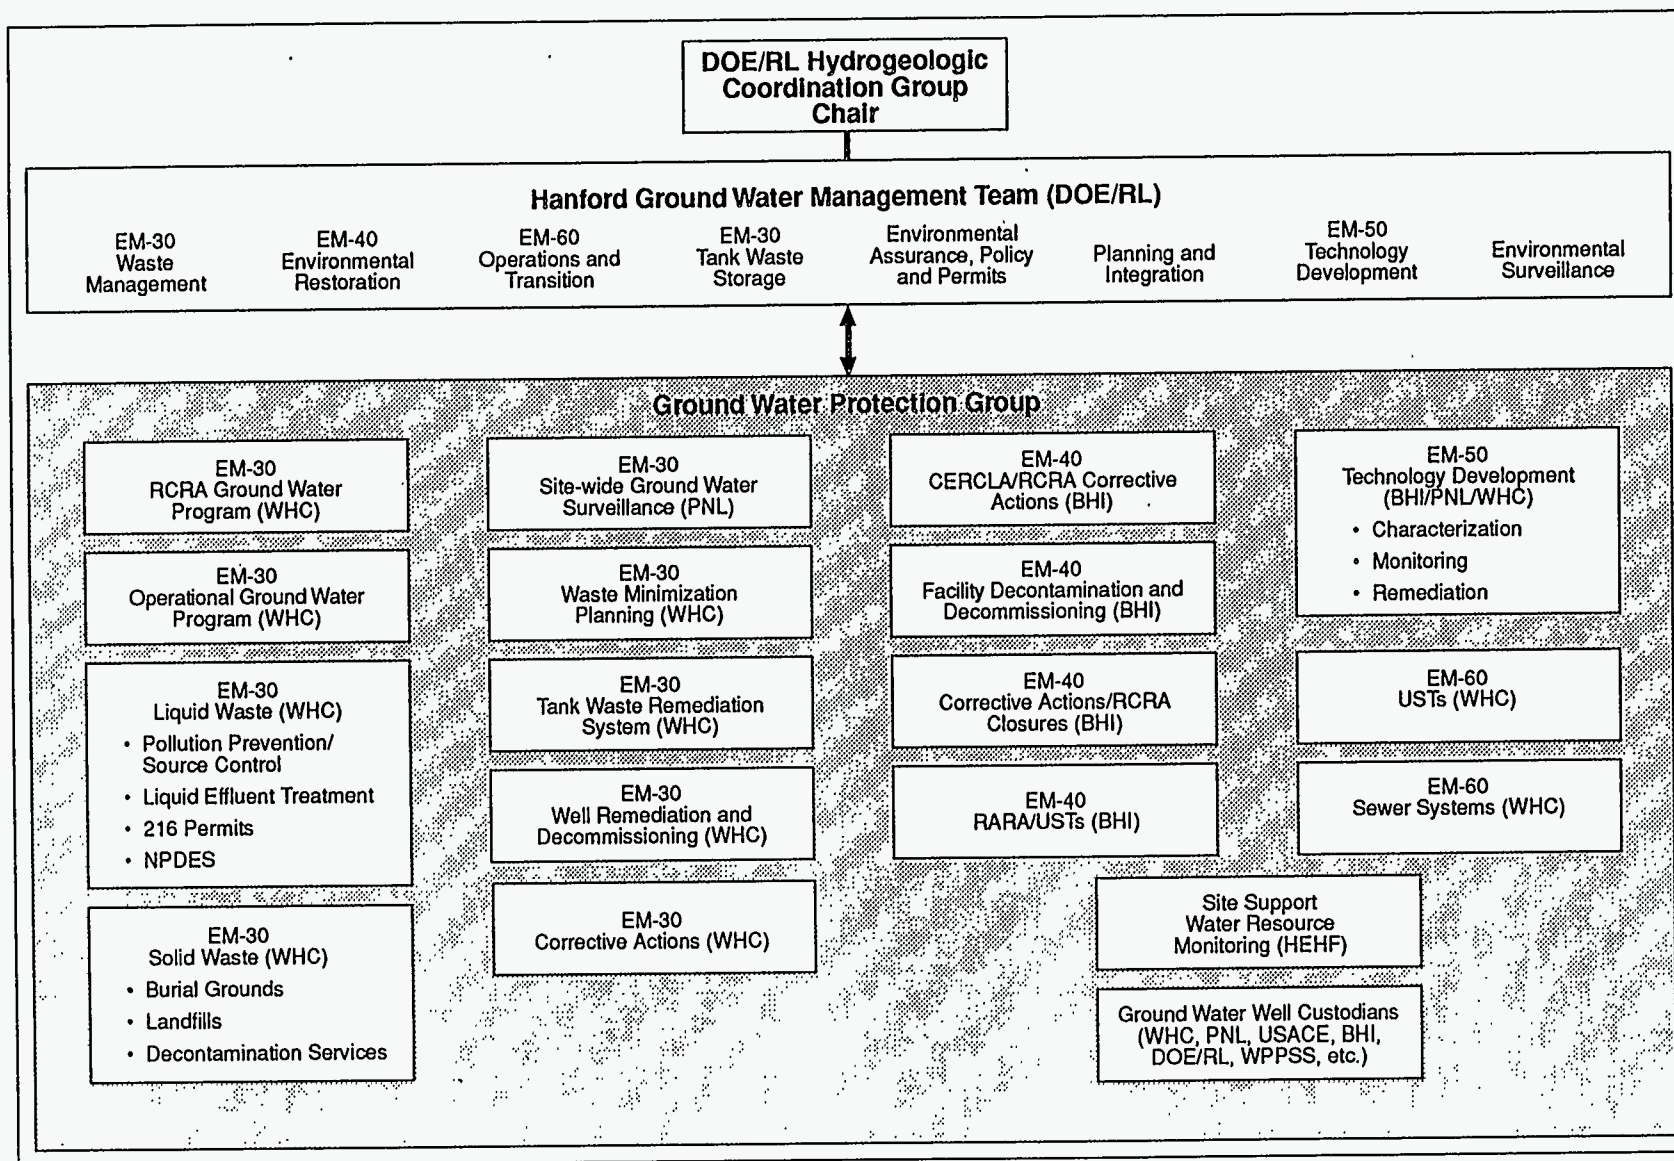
DOE/RL Hydrogeologic Coordination Group Chair

Hanford Ground Water Management Team (DOE/RL)

EM-30 Waste Management

EM-40 Environmental Restoration

EM-60 Operations and Transition

EM-30 Tank Waste Storage

Environmental Assurance, Policy and Permits

Planning and Integration

EM-50 Technology Development

Environmental Surveillance

Ground Water Protection Group

EM-30 RCRA Ground Water Program (WHC)

EM-30 Operational Ground Water Program (WHC)

EM-30 Liquid Waste (WHC)
• Pollution Prevention/ Source Control
• Liquid Effluent Treatment
• 216 Permits
• NPDES

EM-30 Solid Waste (WHC)
• Burial Grounds
• Landfills
• Decontamination Services

EM-30 Site-wide Ground Water Surveillance (PNL)

EM-30 Waste Minimization Planning (WHC)

EM-30 Tank Waste Remediation System (WHC)

EM-30 Well Remediation and Decommissioning (WHC)

EM-30 Corrective Actions (WHC)

EM-40 CERCLA/RCRA Corrective Actions (BHI)

EM-40 Facility Decontamination and Decommissioning (BHI)

EM-40 Corrective Actions/RCRA Closures (BHI)

EM-40 RARA/USTs (BHI)

EM-50 Technology Development (BHI/PNL/WHC)
• Characterization
• Monitoring
• Remediation

EM-60 USTs (WHC)

EM-60 Sewer Systems (WHC)

Site Support Water Resource Monitoring (HEHF)

Ground Water Well Custodians (WHC, PNL, USACE, BHI, DOE/RL, WPPSS, etc.)